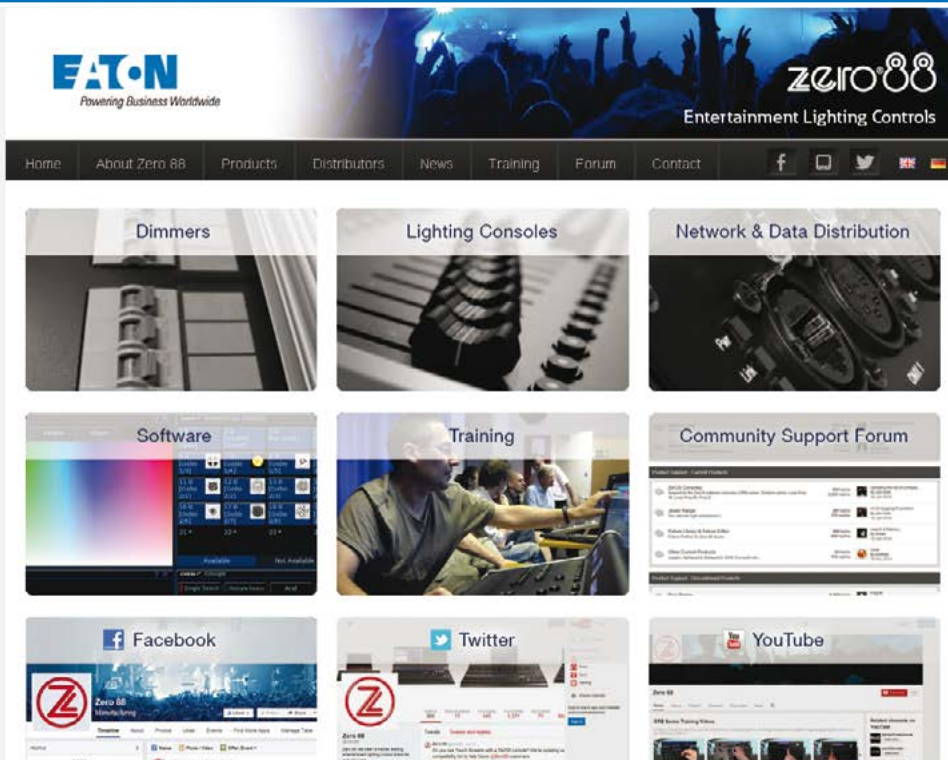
EATON
Powering Business Worldwide

zero88
Entertainment Lighting Controls

Home | About Zero 88 | Products | Distributors | News | Training | Forum | Contact

Dimmers

Lighting Consoles

Network & Data Distribution

Software

Training

Community Support Forum

Facebook

Twitter

YouTube

Zero 88